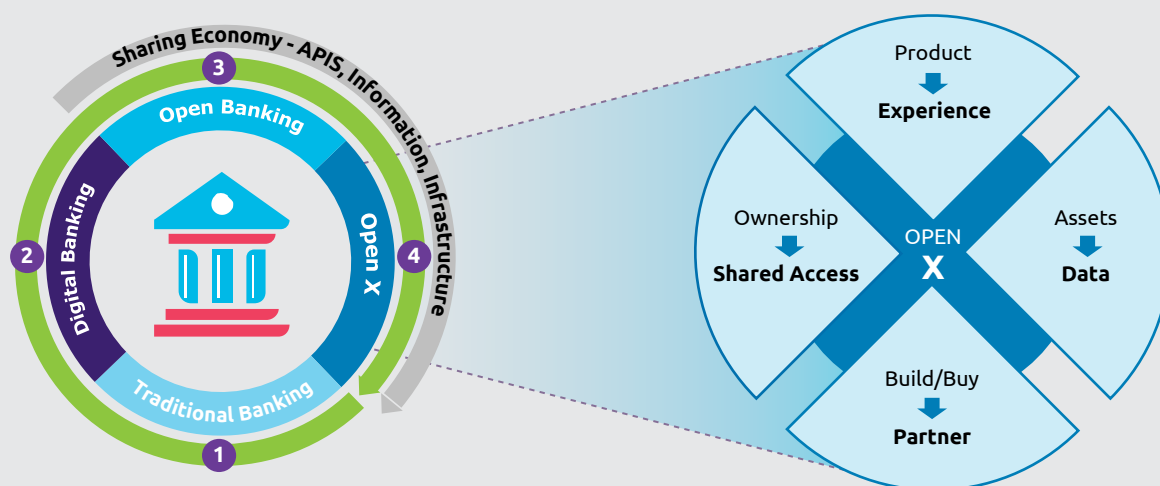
Sharing Economy - APIS, Information, Infrastructure

3

Open Banking

2

Digital Banking

Open X

4

Traditional Banking

1

Product

Experience

Ownership

Shared Access

OPEN

X

Assets

Data

Build/Buy

Partner